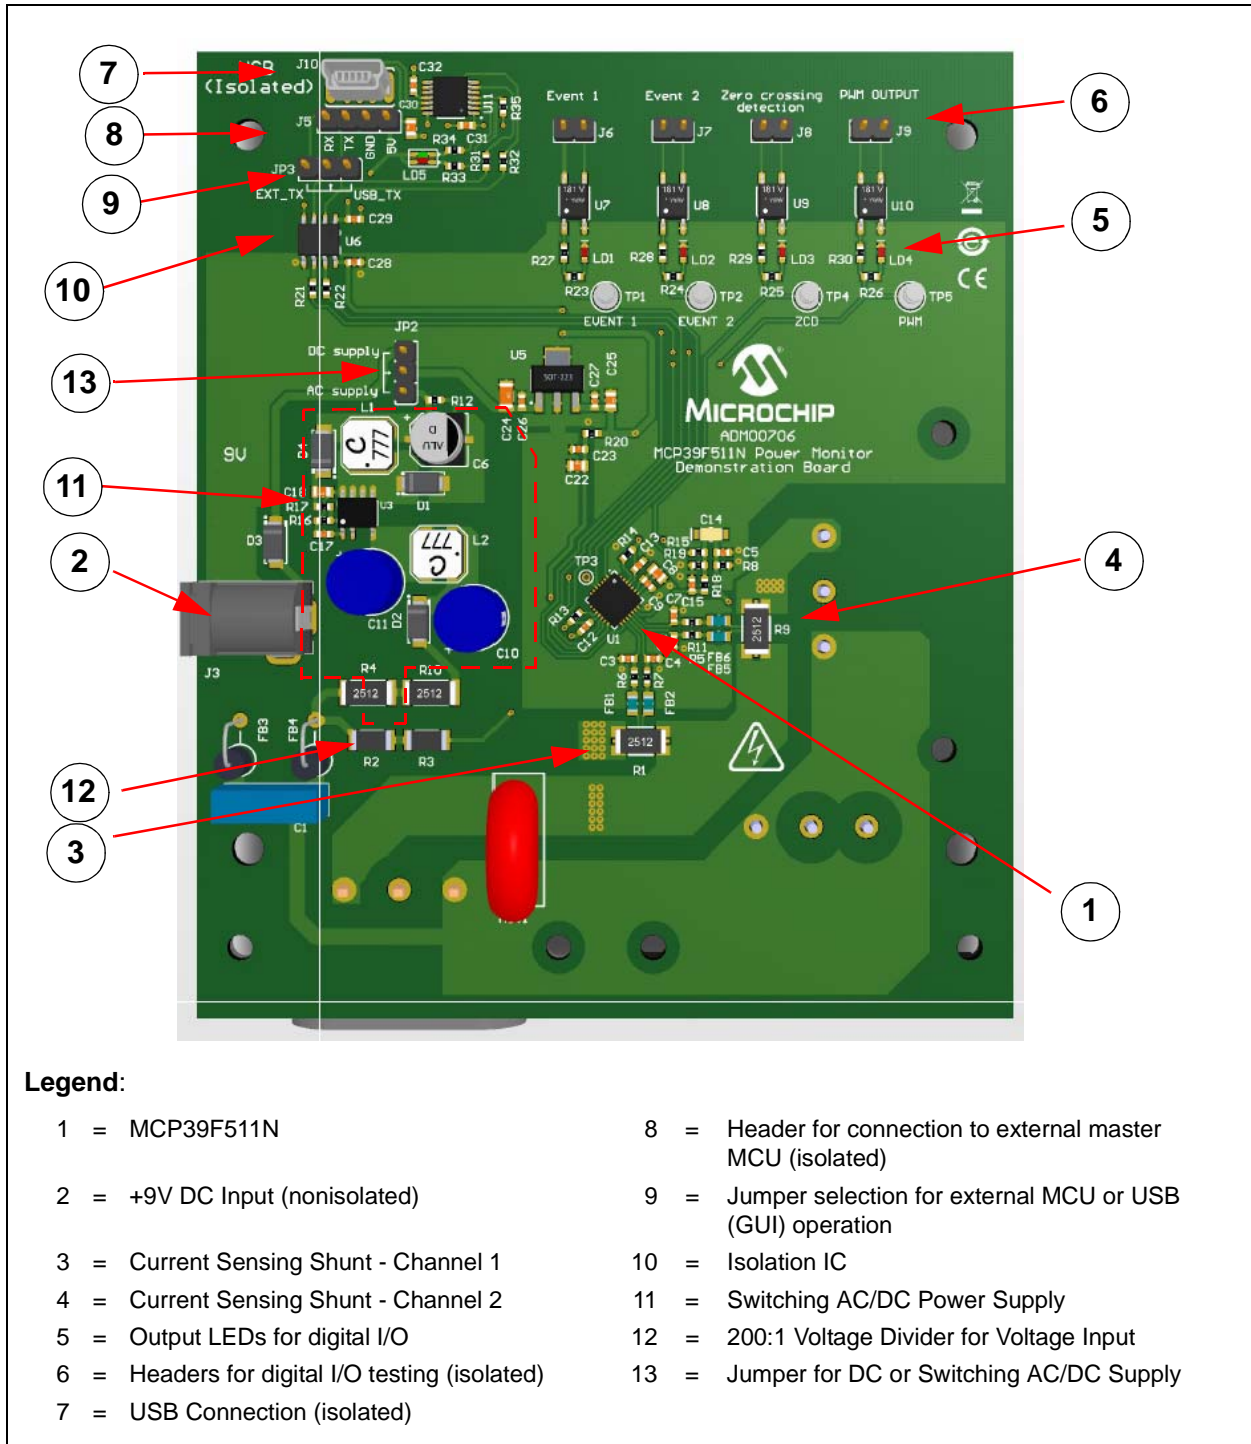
7
8
9
10
13
11
2
12
3
6
5
4
1

USB (Isolated) J10 C32 C30 U11 R35 J5 RX TX GND 5V R34 C31 R31 R32 LD5 R33 JP3 EXT_TX USB_TX C29 U6 C28 R21 R22

Event 1 Event 2 Zero crossing detection PWM OUTPUT J6 J7 J8 J9 U7 U8 U9 U10 R27 LD1 R28 LD2 R29 LD3 R30 LD4 R23 TP1 R24 TP2 R25 TP4 R26 TP5 EVENT 1 EVENT 2 ZCD PWM

JP2 DC supply AC supply L1 R12 U5 C27 C25 C24 C26 R20 C23 C22 9V C6 C18 R17 R16 U3 D1 D3 C17 L2 C11 D2 C10 J3 R4 R10 2512 2512 FB3 FB4 R2 R3 C1

MICROCHIP ADM00706 MCP39F511N Power Monitor Demonstration Board

C14 R14 R13 R15 R19 C5 R8 TP3 C7 C15 R18 R9 2512 C12 U1 R11 R5 FB6 FB5 C3 C4 R6 R7 FB1 FB2 2512 R1

**Legend**:

1 = MCP39F511N

2 = +9V DC Input (nonisolated)

3 = Current Sensing Shunt - Channel 1

4 = Current Sensing Shunt - Channel 2

5 = Output LEDs for digital I/O

6 = Headers for digital I/O testing (isolated)

7 = USB Connection (isolated)

8 = Header for connection to external master MCU (isolated)

9 = Jumper selection for external MCU or USB (GUI) operation

10 = Isolation IC

11 = Switching AC/DC Power Supply

12 = 200:1 Voltage Divider for Voltage Input

13 = Jumper for DC or Switching AC/DC Supply